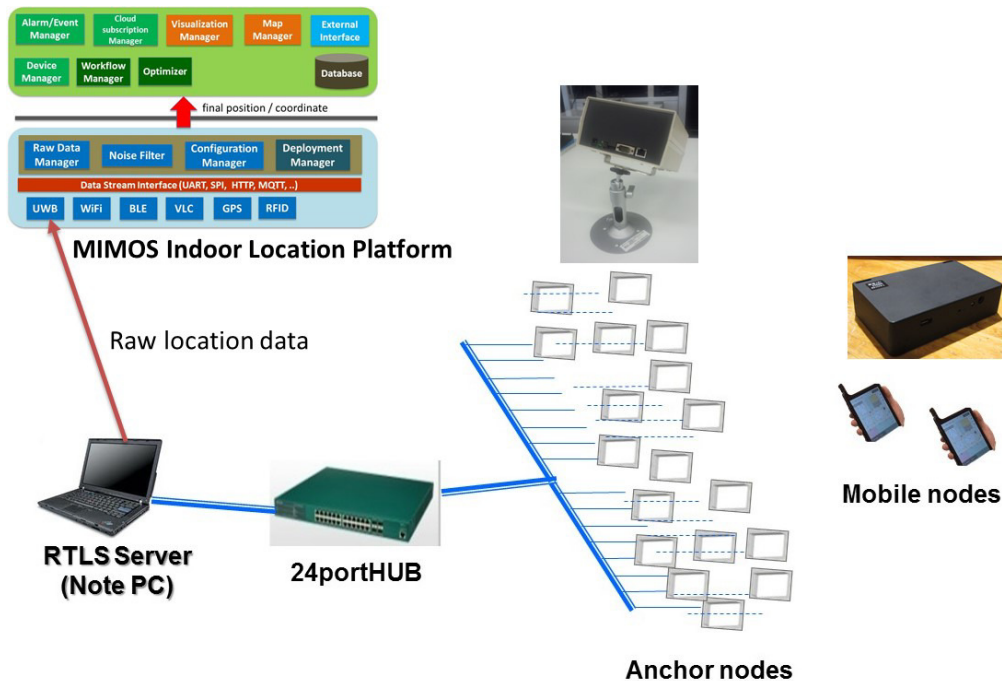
Alarm/Event Manager
Cloud subscription Manager
Visualization Manager
Map Manager
External Interface
Device Manager
Workflow Manager
Optimizer
Database
final position / coordinate
Raw Data Manager
Noise Filter
Configuration Manager
Deployment Manager
Data Stream Interface (UART, SPI, HTTP, MQTT, ..)
UWB
WiFi
BLE
VLC
GPS
RFID
MIMOS Indoor Location Platform

Raw location data

RTLS Server (Note PC)

24portHUB

Mobile nodes

Anchor nodes